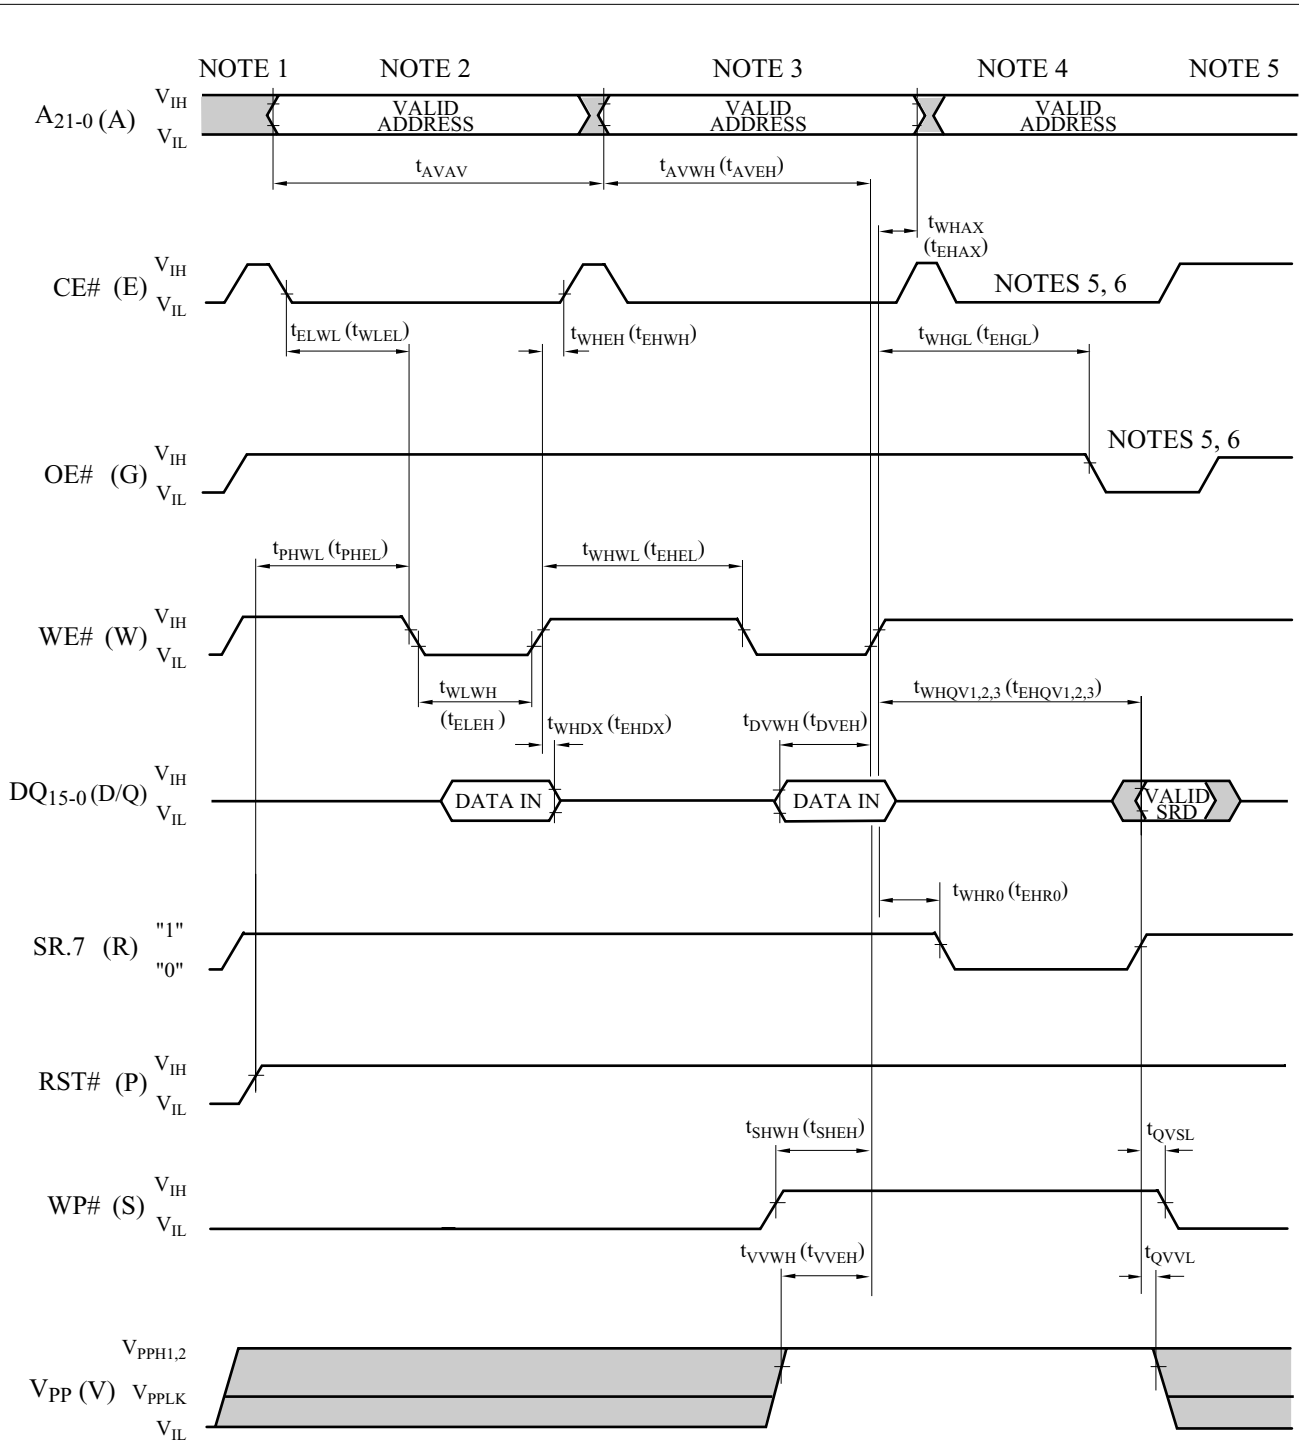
NOTE 1 NOTE 2 NOTE 3 NOTE 4 NOTE 5

$A_{21-0}$ (A) $V_{IH}$ $V_{IL}$

VALID ADDRESS

VALID ADDRESS

VALID ADDRESS

$t_{AVAV}$

$t_{AVWH}$ ($t_{AVEH}$)

$t_{WHAX}$ ($t_{EHAX}$)

CE# (E) $V_{IH}$ $V_{IL}$

NOTES 5, 6

$t_{ELWL}$ ($t_{WLEL}$)

$t_{WHEH}$ ($t_{EHWH}$)

$t_{WHGL}$ ($t_{EHGL}$)

NOTES 5, 6

OE# (G) $V_{IH}$ $V_{IL}$

$t_{PHWL}$ ($t_{PHEL}$)

$t_{WHWL}$ ($t_{EHEL}$)

WE# (W) $V_{IH}$ $V_{IL}$

$t_{WLWH}$ ($t_{ELEH}$ )

$t_{WHDX}$ ($t_{EHDX}$)

$t_{DVWH}$ ($t_{DVEH}$)

$t_{WHQV1,2,3}$ ($t_{EHQV1,2,3}$)

$DQ_{15-0}$ (D/Q) $V_{IH}$ $V_{IL}$

DATA IN

DATA IN

VALID SRD

$t_{WHR0}$ ($t_{EHR0}$)

SR.7 (R) "1" "0"

RST# (P) $V_{IH}$ $V_{IL}$

$t_{SHWH}$ ($t_{SHEH}$)

$t_{QVSL}$

WP# (S) $V_{IH}$ $V_{IL}$

$t_{VVWH}$ ($t_{VVEH}$)

$t_{QVVL}$

$V_{PPH1,2}$

$V_{PP}$ (V) $V_{PPLK}$

$V_{IL}$